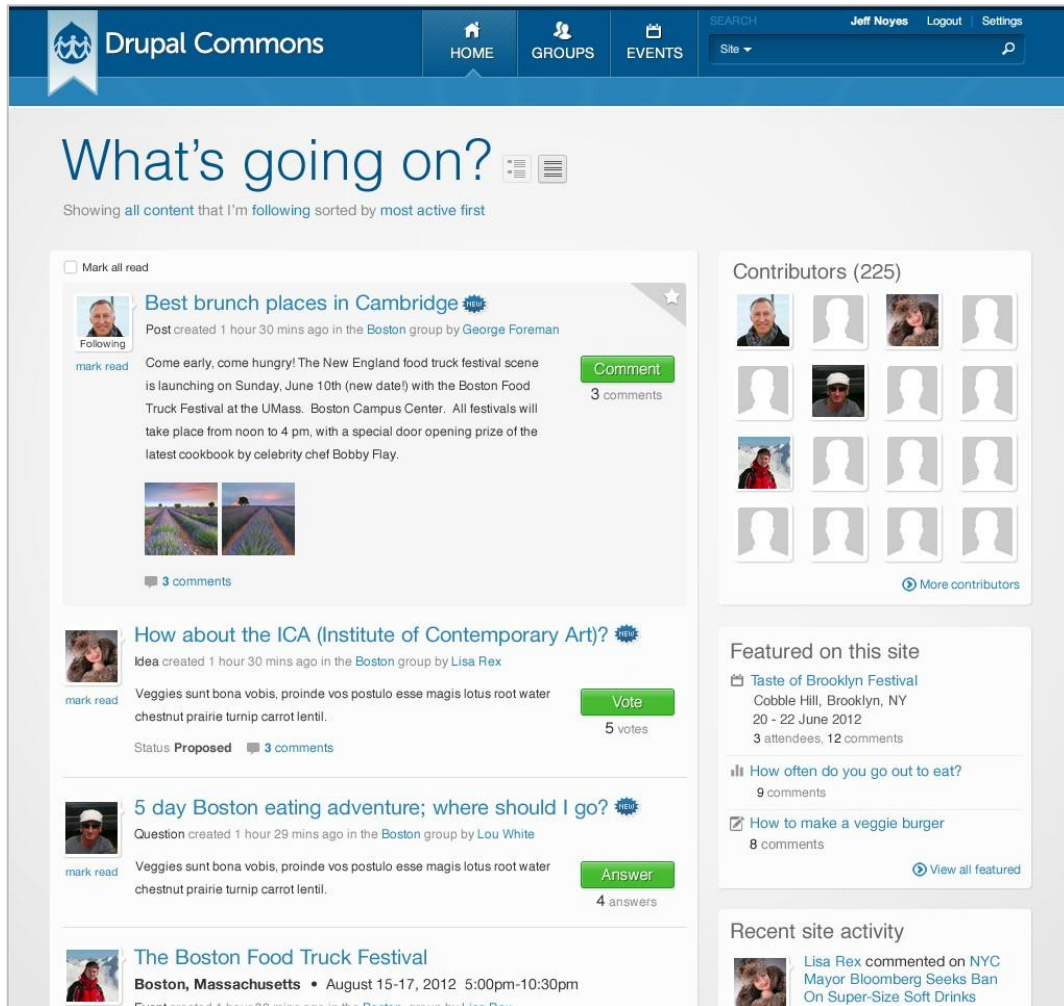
Drupal Commons

HOME GROUPS EVENTS

SEARCH
Site ▾

Jeff Noyes Logout | Settings

What's going on?

Showing all content that I'm following sorted by most active first

Mark all read

Following
mark read

Best brunch places in Cambridge NEW

Post created 1 hour 30 mins ago in the Boston group by George Foreman

Come early, come hungry! The New England food truck festival scene is launching on Sunday, June 10th (new date!) with the Boston Food Truck Festival at the UMass. Boston Campus Center. All festivals will take place from noon to 4 pm, with a special door opening prize of the latest cookbook by celebrity chef Bobby Flay.

Comment
3 comments

3 comments

mark read

How about the ICA (Institute of Contemporary Art)? NEW

Idea created 1 hour 30 mins ago in the Boston group by Lisa Rex

Veggies sunt bona vobis, proinde vos postulo esse magis lotus root water chestnut prairie turnip carrot lentil.

Vote
5 votes

Status Proposed 3 comments

mark read

5 day Boston eating adventure; where should I go? NEW

Question created 1 hour 29 mins ago in the Boston group by Lou White

Veggies sunt bona vobis, proinde vos postulo esse magis lotus root water chestnut prairie turnip carrot lentil.

Answer
4 answers

The Boston Food Truck Festival

Boston, Massachusetts • August 15-17, 2012 5:00pm-10:30pm

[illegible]

Contributors (225)

More contributors

Featured on this site

Taste of Brooklyn Festival
Cobble Hill, Brooklyn, NY
20 - 22 June 2012
3 attendees, 12 comments

How often do you go out to eat?
9 comments

How to make a veggie burger
8 comments

View all featured

Recent site activity

Lisa Rex commented on NYC Mayor Bloomberg Seeks Ban On Super-Size Soft Drinks